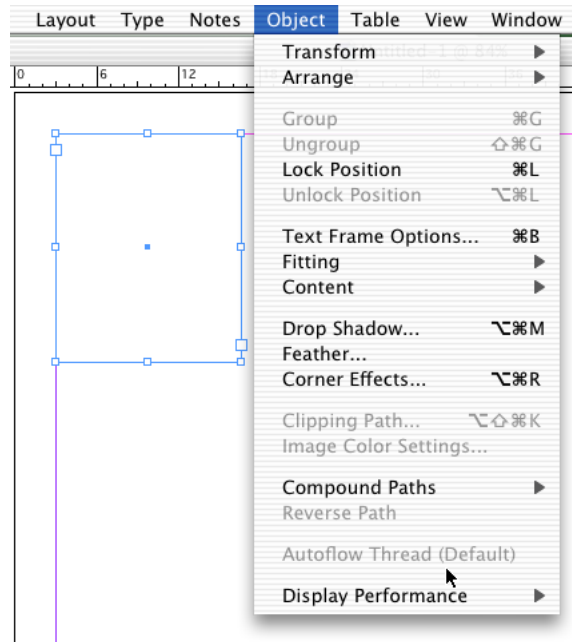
Layout Type Notes Object Table View Window

0 6 12

Transform
Arrange

Group ⌘G
Ungroup ⇧⌘G
Lock Position ⌘L
Unlock Position ⌥⌘L

Text Frame Options... ⌘B
Fitting
Content

Drop Shadow... ⌥⌘M
Feather...
Corner Effects... ⌥⌘R

Clipping Path... ⌥⇧⌘K
Image Color Settings...

Compound Paths
Reverse Path

Autoflow Thread (Default)

Display Performance